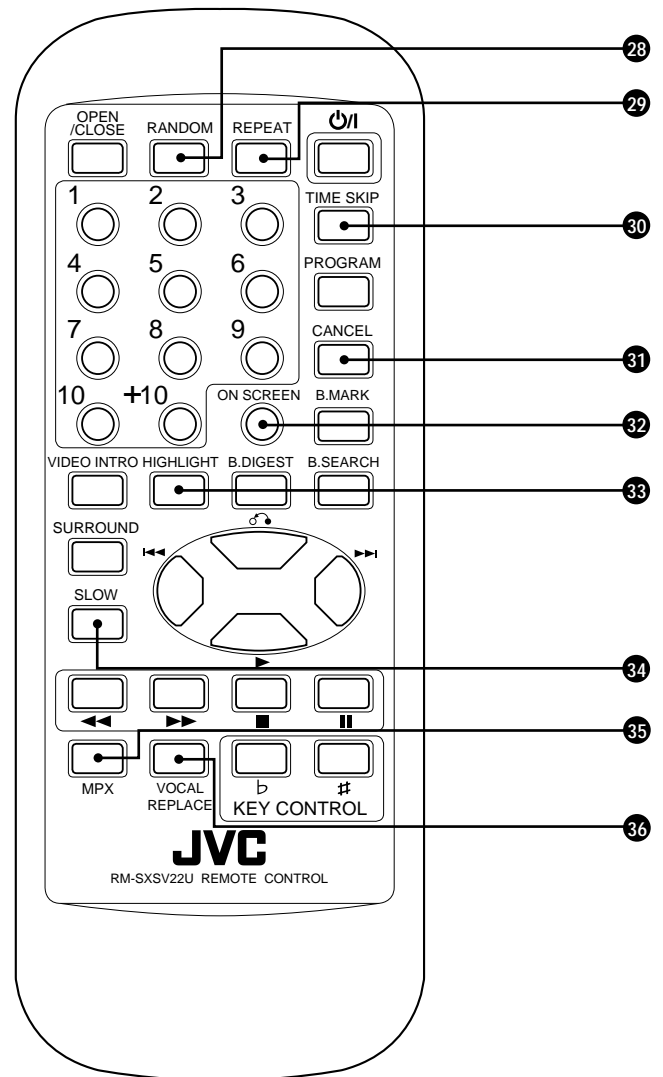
28
29
OPEN /CLOSE
RANDOM
REPEAT
⏻/I
1
2
3
TIME SKIP
30
4
5
6
PROGRAM
7
8
9
CANCEL
31
10
+10
ON SCREEN
B.MARK
32
VIDEO INTRO
HIGHLIGHT
B.DIGEST
B.SEARCH
33
SURROUND
⏮
⏭
SLOW
▶
34
◀◀
▶▶
■
❚❚
35
MPX
VOCAL REPLACE
♭
♯
KEY CONTROL
36
JVC
RM-SXSV22U REMOTE CONTROL